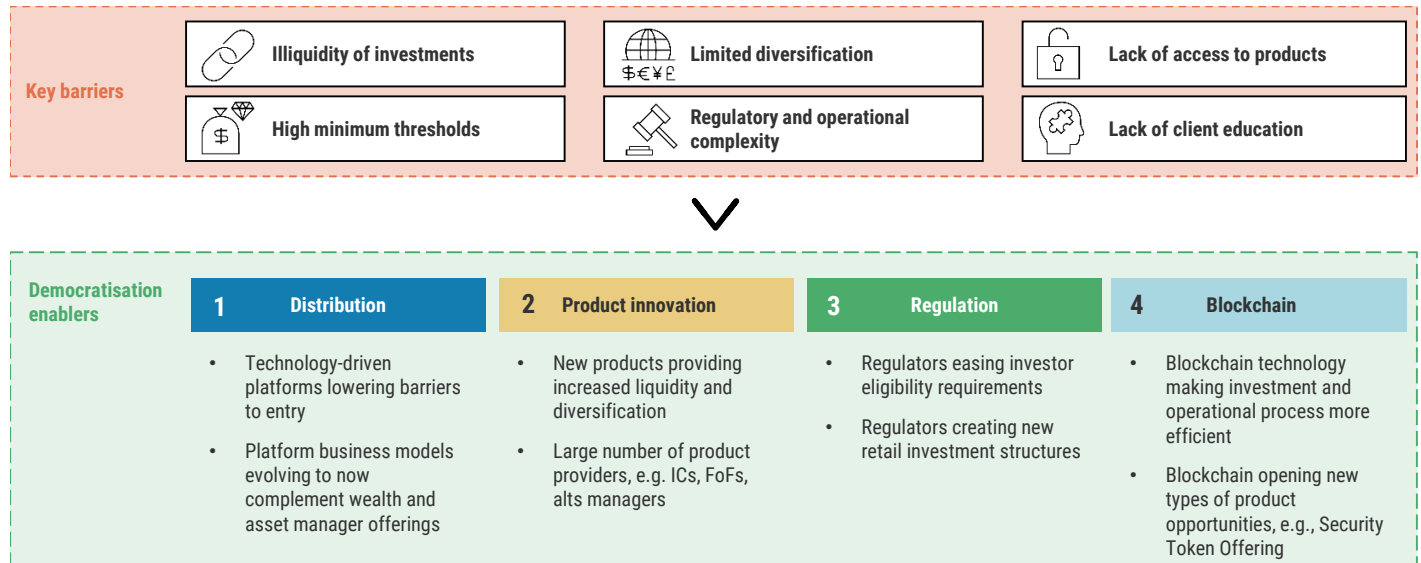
Key barriers

Illiquidity of investments

$€¥£

Limited diversification

Lack of access to products

$

High minimum thresholds

Regulatory and operational complexity

Lack of client education

Democratisation enablers

1 Distribution

- Technology-driven platforms lowering barriers to entry
- Platform business models evolving to now complement wealth and asset manager offerings

2 Product innovation

- New products providing increased liquidity and diversification
- Large number of product providers, e.g. ICs, FoFs, alts managers

3 Regulation

- Regulators easing investor eligibility requirements
- Regulators creating new retail investment structures

4 Blockchain

- Blockchain technology making investment and operational process more efficient
- Blockchain opening new types of product opportunities, e.g., Security Token Offering